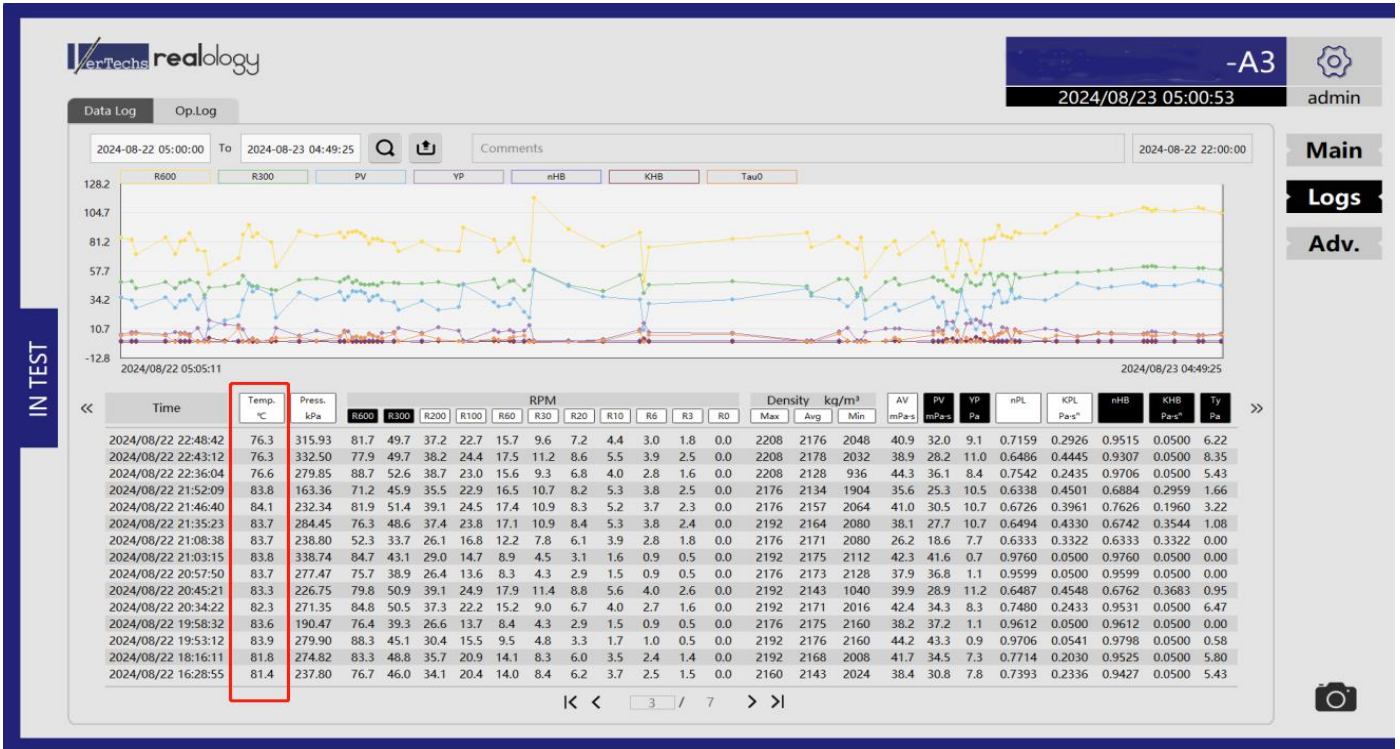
VerTechs realology

-A3

2024/08/23 05:00:53

admin

Data Log   Op.Log

2024-08-22 05:00:00   To   2024-08-23 04:49:25

Comments

2024-08-22 22:00:00

Main

Logs

Adv.

R600   R300   PV   YP   nHB   KHB   Tau0

128.2
104.7
81.2
57.7
34.2
10.7
-12.8

2024/08/22 05:05:11

2024/08/23 04:49:25

IN TEST

«   »

| Time | Temp. ℃ | Press. kPa | R600 | R300 | R200 | R100 | R60 | R30 | R20 | R10 | R6 | R3 | R0 | Density kg/m³ Max | Avg | Min | AV mPa·s | PV mPa·s | YP Pa | nPL | KPL Pa·sⁿ | nHB | KHB Pa·sⁿ | Ty Pa |
|---|---|---|---|---|---|---|---|---|---|---|---|---|---|---|---|---|---|---|---|---|---|---|---|---|
| 2024/08/22 22:48:42 | 76.3 | 315.93 | 81.7 | 49.7 | 37.2 | 22.7 | 15.7 | 9.6 | 7.2 | 4.4 | 3.0 | 1.8 | 0.0 | 2208 | 2176 | 2048 | 40.9 | 32.0 | 9.1 | 0.7159 | 0.2926 | 0.9515 | 0.0500 | 6.22 |
| 2024/08/22 22:43:12 | 76.3 | 332.50 | 77.9 | 49.7 | 38.2 | 24.4 | 17.5 | 11.2 | 8.6 | 5.5 | 3.9 | 2.5 | 0.0 | 2208 | 2178 | 2032 | 38.9 | 28.2 | 11.0 | 0.6486 | 0.4445 | 0.9307 | 0.0500 | 8.35 |
| 2024/08/22 22:36:04 | 76.6 | 279.85 | 88.7 | 52.6 | 38.7 | 23.0 | 15.6 | 9.3 | 6.8 | 4.0 | 2.8 | 1.6 | 0.0 | 2208 | 2128 | 936 | 44.3 | 36.1 | 8.4 | 0.7542 | 0.2435 | 0.9706 | 0.0500 | 5.43 |
| 2024/08/22 21:52:09 | 83.8 | 163.36 | 71.2 | 45.9 | 35.5 | 22.9 | 16.5 | 10.7 | 8.2 | 5.3 | 3.8 | 2.5 | 0.0 | 2176 | 2134 | 1904 | 35.6 | 25.3 | 10.5 | 0.6338 | 0.4501 | 0.6884 | 0.2959 | 1.66 |
| 2024/08/22 21:46:40 | 84.1 | 232.34 | 81.9 | 51.4 | 39.1 | 24.5 | 17.4 | 10.9 | 8.3 | 5.2 | 3.7 | 2.3 | 0.0 | 2176 | 2157 | 2064 | 41.0 | 30.5 | 10.7 | 0.6726 | 0.3961 | 0.7626 | 0.1960 | 3.22 |
| 2024/08/22 21:35:23 | 83.7 | 284.45 | 76.3 | 48.6 | 37.4 | 23.8 | 17.1 | 10.9 | 8.4 | 5.3 | 3.8 | 2.4 | 0.0 | 2192 | 2164 | 2080 | 38.1 | 27.7 | 10.7 | 0.6494 | 0.4330 | 0.6742 | 0.3544 | 1.08 |
| 2024/08/22 21:08:38 | 83.7 | 238.80 | 52.3 | 33.7 | 26.1 | 16.8 | 12.2 | 7.8 | 6.1 | 3.9 | 2.8 | 1.8 | 0.0 | 2176 | 2171 | 2080 | 26.2 | 18.6 | 7.7 | 0.6333 | 0.3322 | 0.6333 | 0.3322 | 0.00 |
| 2024/08/22 21:03:15 | 83.8 | 338.74 | 84.7 | 43.1 | 29.0 | 14.7 | 8.9 | 4.5 | 3.1 | 1.6 | 0.9 | 0.5 | 0.0 | 2192 | 2175 | 2112 | 42.3 | 41.6 | 0.7 | 0.9760 | 0.0500 | 0.9760 | 0.0500 | 0.00 |
| 2024/08/22 20:57:50 | 83.7 | 277.47 | 75.7 | 38.9 | 26.4 | 13.6 | 8.3 | 4.3 | 2.9 | 1.5 | 0.9 | 0.5 | 0.0 | 2176 | 2173 | 2128 | 37.9 | 36.8 | 1.1 | 0.9599 | 0.0500 | 0.9599 | 0.0500 | 0.00 |
| 2024/08/22 20:45:21 | 83.3 | 226.75 | 79.8 | 50.9 | 39.1 | 24.9 | 17.9 | 11.4 | 8.8 | 5.6 | 4.0 | 2.6 | 0.0 | 2192 | 2143 | 1040 | 39.9 | 28.9 | 11.2 | 0.6487 | 0.4548 | 0.6762 | 0.3683 | 0.95 |
| 2024/08/22 20:34:22 | 82.3 | 271.35 | 84.8 | 50.5 | 37.3 | 22.2 | 15.2 | 9.0 | 6.7 | 4.0 | 2.7 | 1.6 | 0.0 | 2192 | 2171 | 2016 | 42.4 | 34.3 | 8.3 | 0.7480 | 0.2433 | 0.9531 | 0.0500 | 6.47 |
| 2024/08/22 19:58:32 | 83.6 | 190.47 | 76.4 | 39.3 | 26.6 | 13.7 | 8.4 | 4.3 | 2.9 | 1.5 | 0.9 | 0.5 | 0.0 | 2176 | 2175 | 2160 | 38.2 | 37.2 | 1.1 | 0.9612 | 0.0500 | 0.9612 | 0.0500 | 0.00 |
| 2024/08/22 19:53:12 | 83.9 | 279.90 | 88.3 | 45.1 | 30.4 | 15.5 | 9.5 | 4.8 | 3.3 | 1.7 | 1.0 | 0.5 | 0.0 | 2192 | 2176 | 2160 | 44.2 | 43.3 | 0.9 | 0.9706 | 0.0541 | 0.9798 | 0.0500 | 0.58 |
| 2024/08/22 18:16:11 | 81.8 | 274.82 | 83.3 | 48.8 | 35.7 | 20.9 | 14.1 | 8.3 | 6.0 | 3.5 | 2.4 | 1.4 | 0.0 | 2192 | 2168 | 2008 | 41.7 | 34.5 | 7.3 | 0.7714 | 0.2030 | 0.9525 | 0.0500 | 5.80 |
| 2024/08/22 16:28:55 | 81.4 | 237.80 | 76.7 | 46.0 | 34.1 | 20.4 | 14.0 | 8.4 | 6.2 | 3.7 | 2.5 | 1.5 | 0.0 | 2160 | 2143 | 2024 | 38.4 | 30.8 | 7.8 | 0.7393 | 0.2336 | 0.9427 | 0.0500 | 5.43 |

|< <   3 / 7   > >|